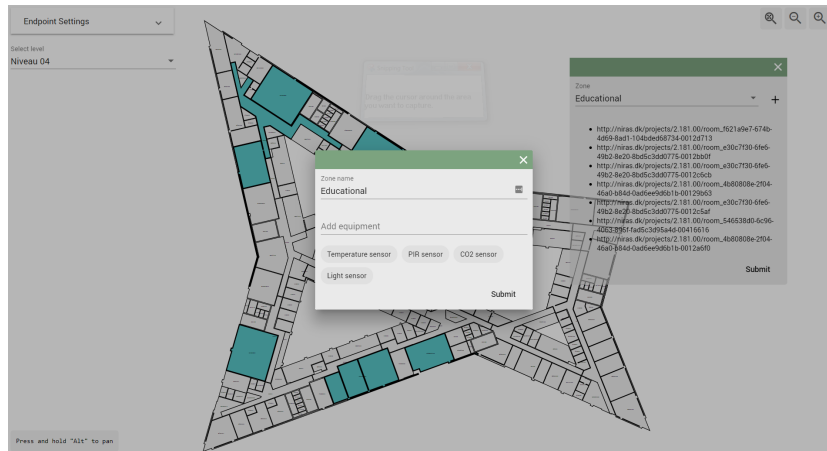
Endpoint Settings

Select level
Niveau 04

Zone
Educational

+

- http://niras.dk/projects/2.181.00/room_f621a9e7-674b-4d69-8ad1-104bded68734-0012d713
- http://niras.dk/projects/2.181.00/room_e30c7f30-6fe6-49b2-8e20-8bd5c3dd0775-0012b0f
- http://niras.dk/projects/2.181.00/room_e30c7f30-6fe6-49b2-8e20-8bd5c3dd0775-0012c6cb
- http://niras.dk/projects/2.181.00/room_4b80808e-2f04-46a0-b84d-0ad6ee9d6b1b-00129b63
- http://niras.dk/projects/2.181.00/room_e30c7f30-6fe6-49b2-8e20-8bd5c3dd0775-0012c5af
- http://niras.dk/projects/2.181.00/room_546638d0-6c96-4063-895f-fad5c3d95a4d-00416616
- http://niras.dk/projects/2.181.00/room_4b80808e-2f04-46a0-b84d-0ad6ee9d6b1b-0012a6f0

Submit

Zone name
Educational

Add equipment

Temperature sensor
PIR sensor
CO2 sensor
Light sensor

Submit

Press and hold "Alt" to pan